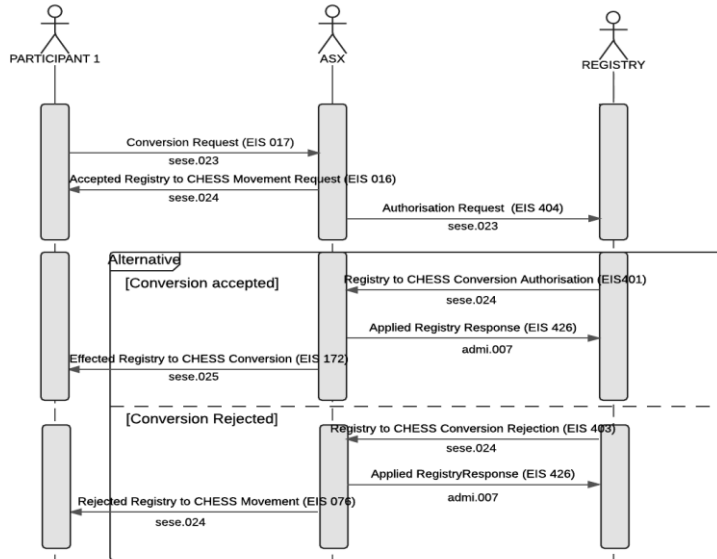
PARTICIPANT 1
ASX
REGISTRY

Conversion Request (EIS 017)
sese.023
Accepted Registry to CHESS Movement Request (EIS 016)
sese.024
Authorisation Request (EIS 404)
sese.023

Alternative
[Conversion accepted]
Registry to CHESS Conversion Authorisation (EIS401)
sese.024
Applied Registry Response (EIS 426)
admi.007
Effected Registry to CHESS Conversion (EIS 172)
sese.025

[Conversion Rejected]
Registry to CHESS Conversion Rejection (EIS 403)
sese.024
Applied RegistryResponse (EIS 426)
admi.007
Rejected Registry to CHESS Movement (EIS 076)
sese.024